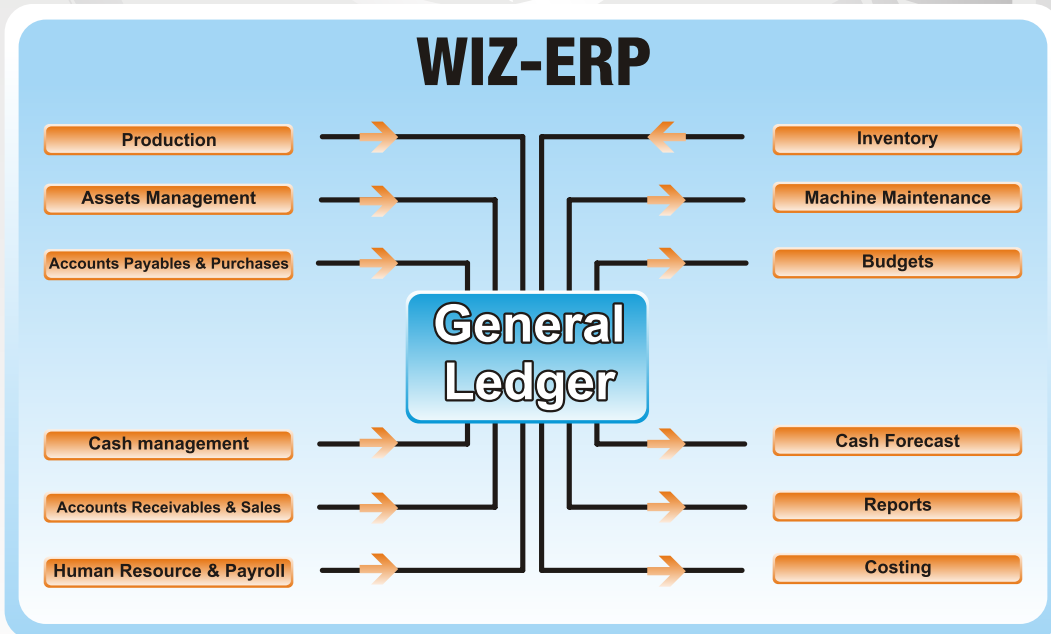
WIZ-ERP

Production

Assets Management

Accounts Payables & Purchases

Inventory

Machine Maintenance

Budgets

General Ledger

Cash management

Accounts Receivables & Sales

Human Resource & Payroll

Cash Forecast

Reports

Costing